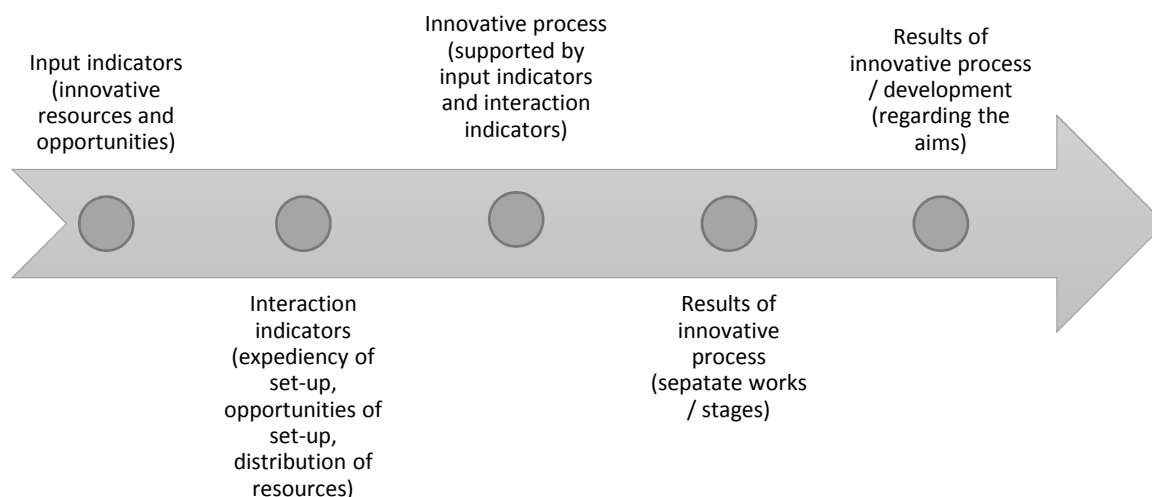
Input indicators (innovative resources and opportunities)

Interaction indicators (expediency of set-up, opportunities of set-up, distribution of resources)

Innovative process (supported by input indicators and interaction indicators)

Results of innovative process (sepatate works / stages)

Results of innovative process / development (regarding the aims)